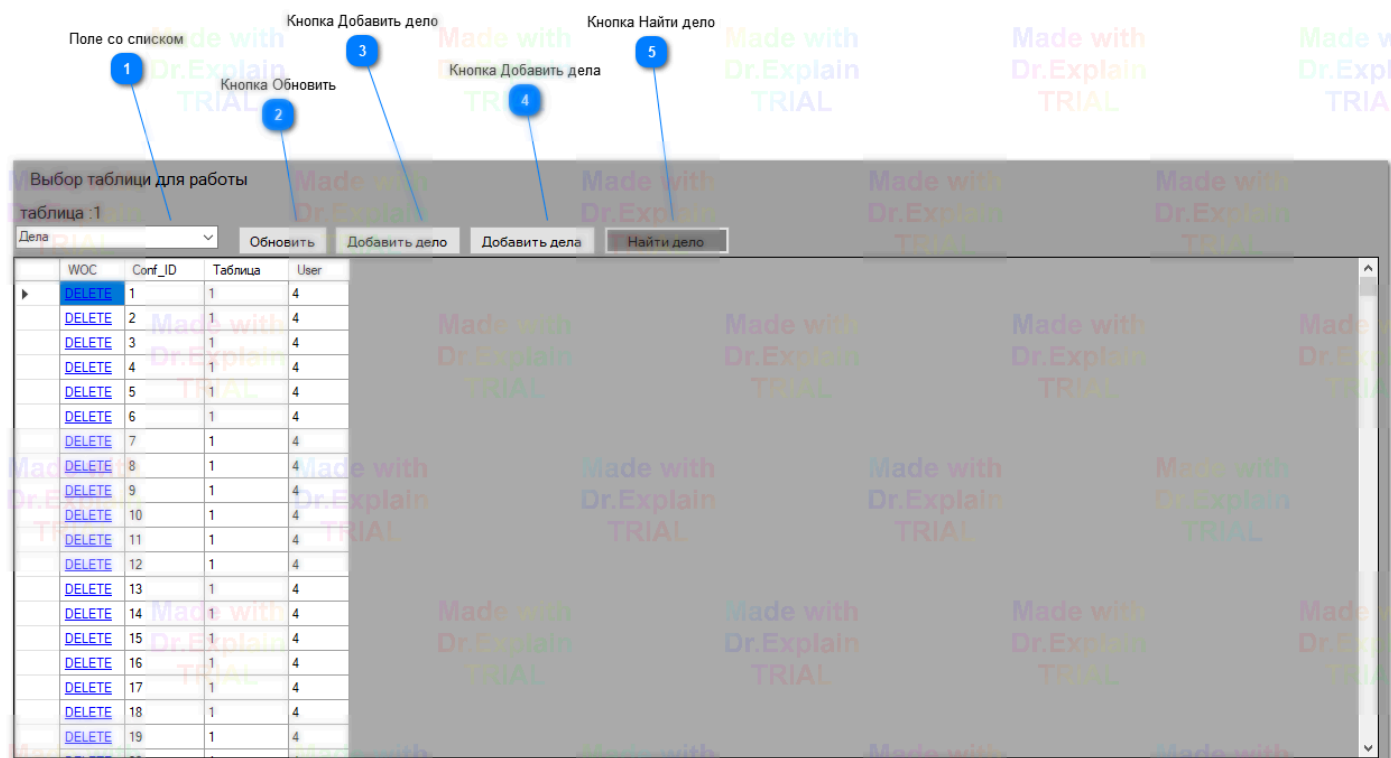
Кнопка Добавить дело

Кнопка Найти дело

Поле со списком

Кнопка Добавить дела

Кнопка Обновить

1 2 3 4 5

Made with Dr.Explain TRIAL

Выбор таблици для работы

таблица :1

Дела

Обновить | Добавить дело | Добавить дела | Найти дело

| | WOC | Conf_ID | Таблица | User |
|---|---|---|---|---|
| ▸ | DELETE | 1 | 1 | 4 |
| | DELETE | 2 | 1 | 4 |
| | DELETE | 3 | 1 | 4 |
| | DELETE | 4 | 1 | 4 |
| | DELETE | 5 | 1 | 4 |
| | DELETE | 6 | 1 | 4 |
| | DELETE | 7 | 1 | 4 |
| | DELETE | 8 | 1 | 4 |
| | DELETE | 9 | 1 | 4 |
| | DELETE | 10 | 1 | 4 |
| | DELETE | 11 | 1 | 4 |
| | DELETE | 12 | 1 | 4 |
| | DELETE | 13 | 1 | 4 |
| | DELETE | 14 | 1 | 4 |
| | DELETE | 15 | 1 | 4 |
| | DELETE | 16 | 1 | 4 |
| | DELETE | 17 | 1 | 4 |
| | DELETE | 18 | 1 | 4 |
| | DELETE | 19 | 1 | 4 |